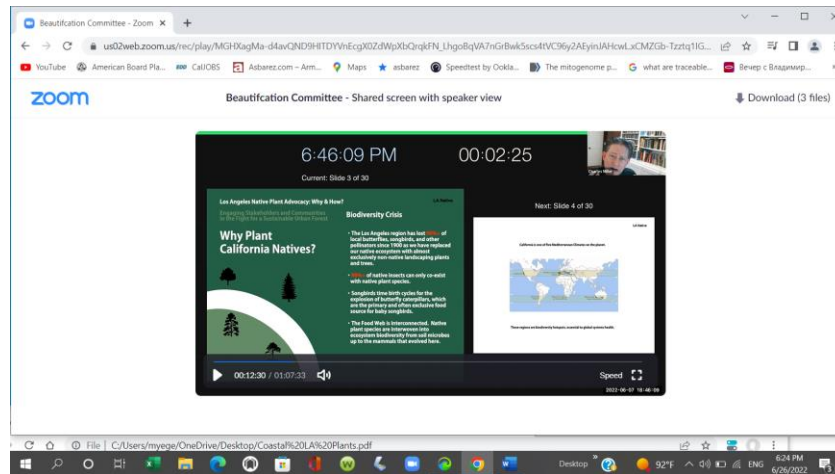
Beautifcation Committee - Zoom ×

us02web.zoom.us/rec/play/MGHXagMa-d4avQND9HITDYVnEcgX0ZdWpXbQrqkFN_LhgoBqVA7nGrBwk5scs4tVC96y2AEyinJAHcwLxCMZGb-Tzztq1IG...

YouTube American Board Pla... CalJOBS Asbarez.com – Arm... Maps asbarez Speedtest by Ookla... The mitogenome p... what are traceable... Вечер с Владимир...

zoom

Beautifcation Committee - Shared screen with speaker view

Download (3 files)

6:46:09 PM

00:02:25

Current: Slide 3 of 30

Next: Slide 4 of 30

Los Angeles Native Plant Advocacy: Why & How?

Engaging Stakeholders and Communities in the Fight for a Sustainable Urban Forest

Why Plant California Natives?

Biodiversity Crisis

• The Los Angeles region has lost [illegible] of local butterflies, songbirds, and other pollinators since 1900 as we have replaced our native ecosystem with almost exclusively non native landscaping plants and trees.

• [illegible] of native insects can only co-exist with native plant species.

• Songbirds time birth cycles for the explosion of butterfly caterpillars, which are the primary and often exclusive food source for baby songbirds.

• The Food Web is Interconnected. Native plant species are interwoven into ecosystem biodiversity from soil microbes up to the mammals that evolved here.

California is one of five Mediterranean Climates on the planet.

These regions are biodiversity hotspots, essential to global systems health.

00:12:30 / 01:07:33

Speed

2022-06-07 18:46:09

File | C:/Users/myege/OneDrive/Desktop/Coastal%20LA%20Plants.pdf

Desktop 92°F ENG 6:24 PM 6/26/2022